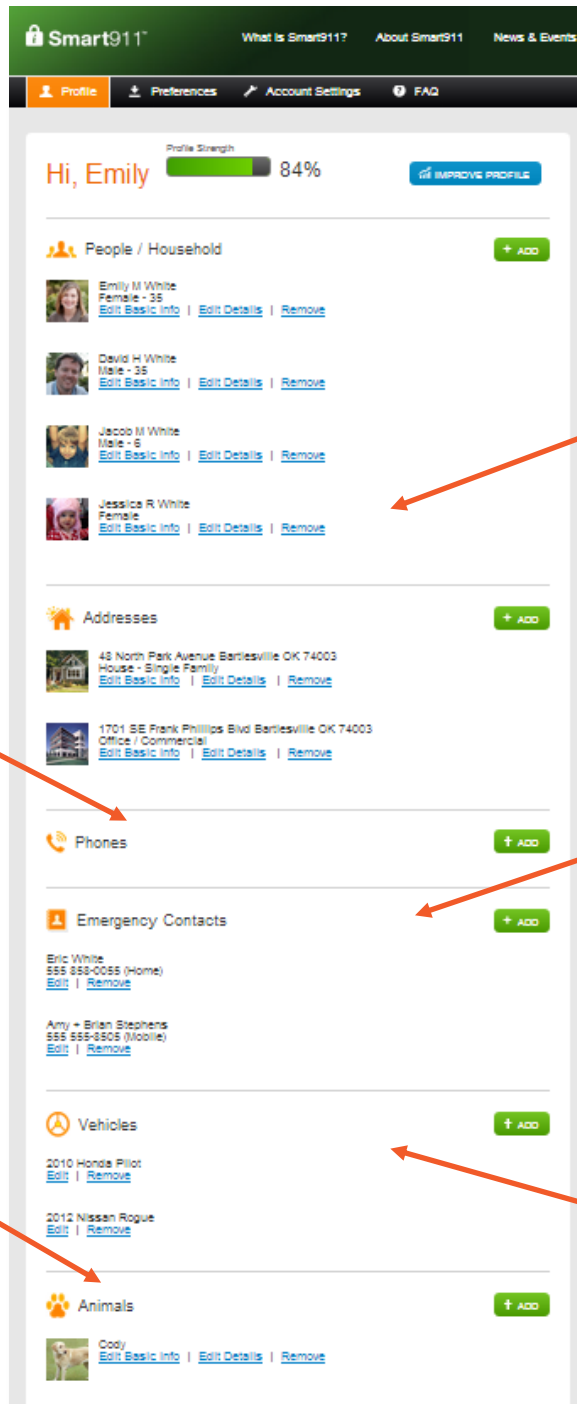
Smart911™

What Is Smart911? About Smart911 News & Events

Profile Preferences Account Settings FAQ

Hi, Emily

Profile Strength 84%

IMPROVE PROFILE

People / Household

+ ADD

Emily M White
Female - 35
Edit Basic Info | Edit Details | Remove

David H White
Male - 35
Edit Basic Info | Edit Details | Remove

Jacob M White
Male - 6
Edit Basic Info | Edit Details | Remove

Jessica R White
Female
Edit Basic Info | Edit Details | Remove

Addresses

+ ADD

48 North Park Avenue Bartlesville OK 74003
House - Single Family
Edit Basic Info | Edit Details | Remove

1701 SE Frank Phillips Blvd Bartlesville OK 74003
Office / Commercial
Edit Basic Info | Edit Details | Remove

Phones

+ ADD

Emergency Contacts

+ ADD

Eric White
555 858-0055 (Home)
Edit | Remove

Amy + Brian Stephens
555 555-8505 (Mobile)
Edit | Remove

Vehicles

+ ADD

2010 Honda Pilot
Edit | Remove

2012 Nissan Rogue
Edit | Remove

Animals

+ ADD

Cody
Edit Basic Info | Edit Details | Remove